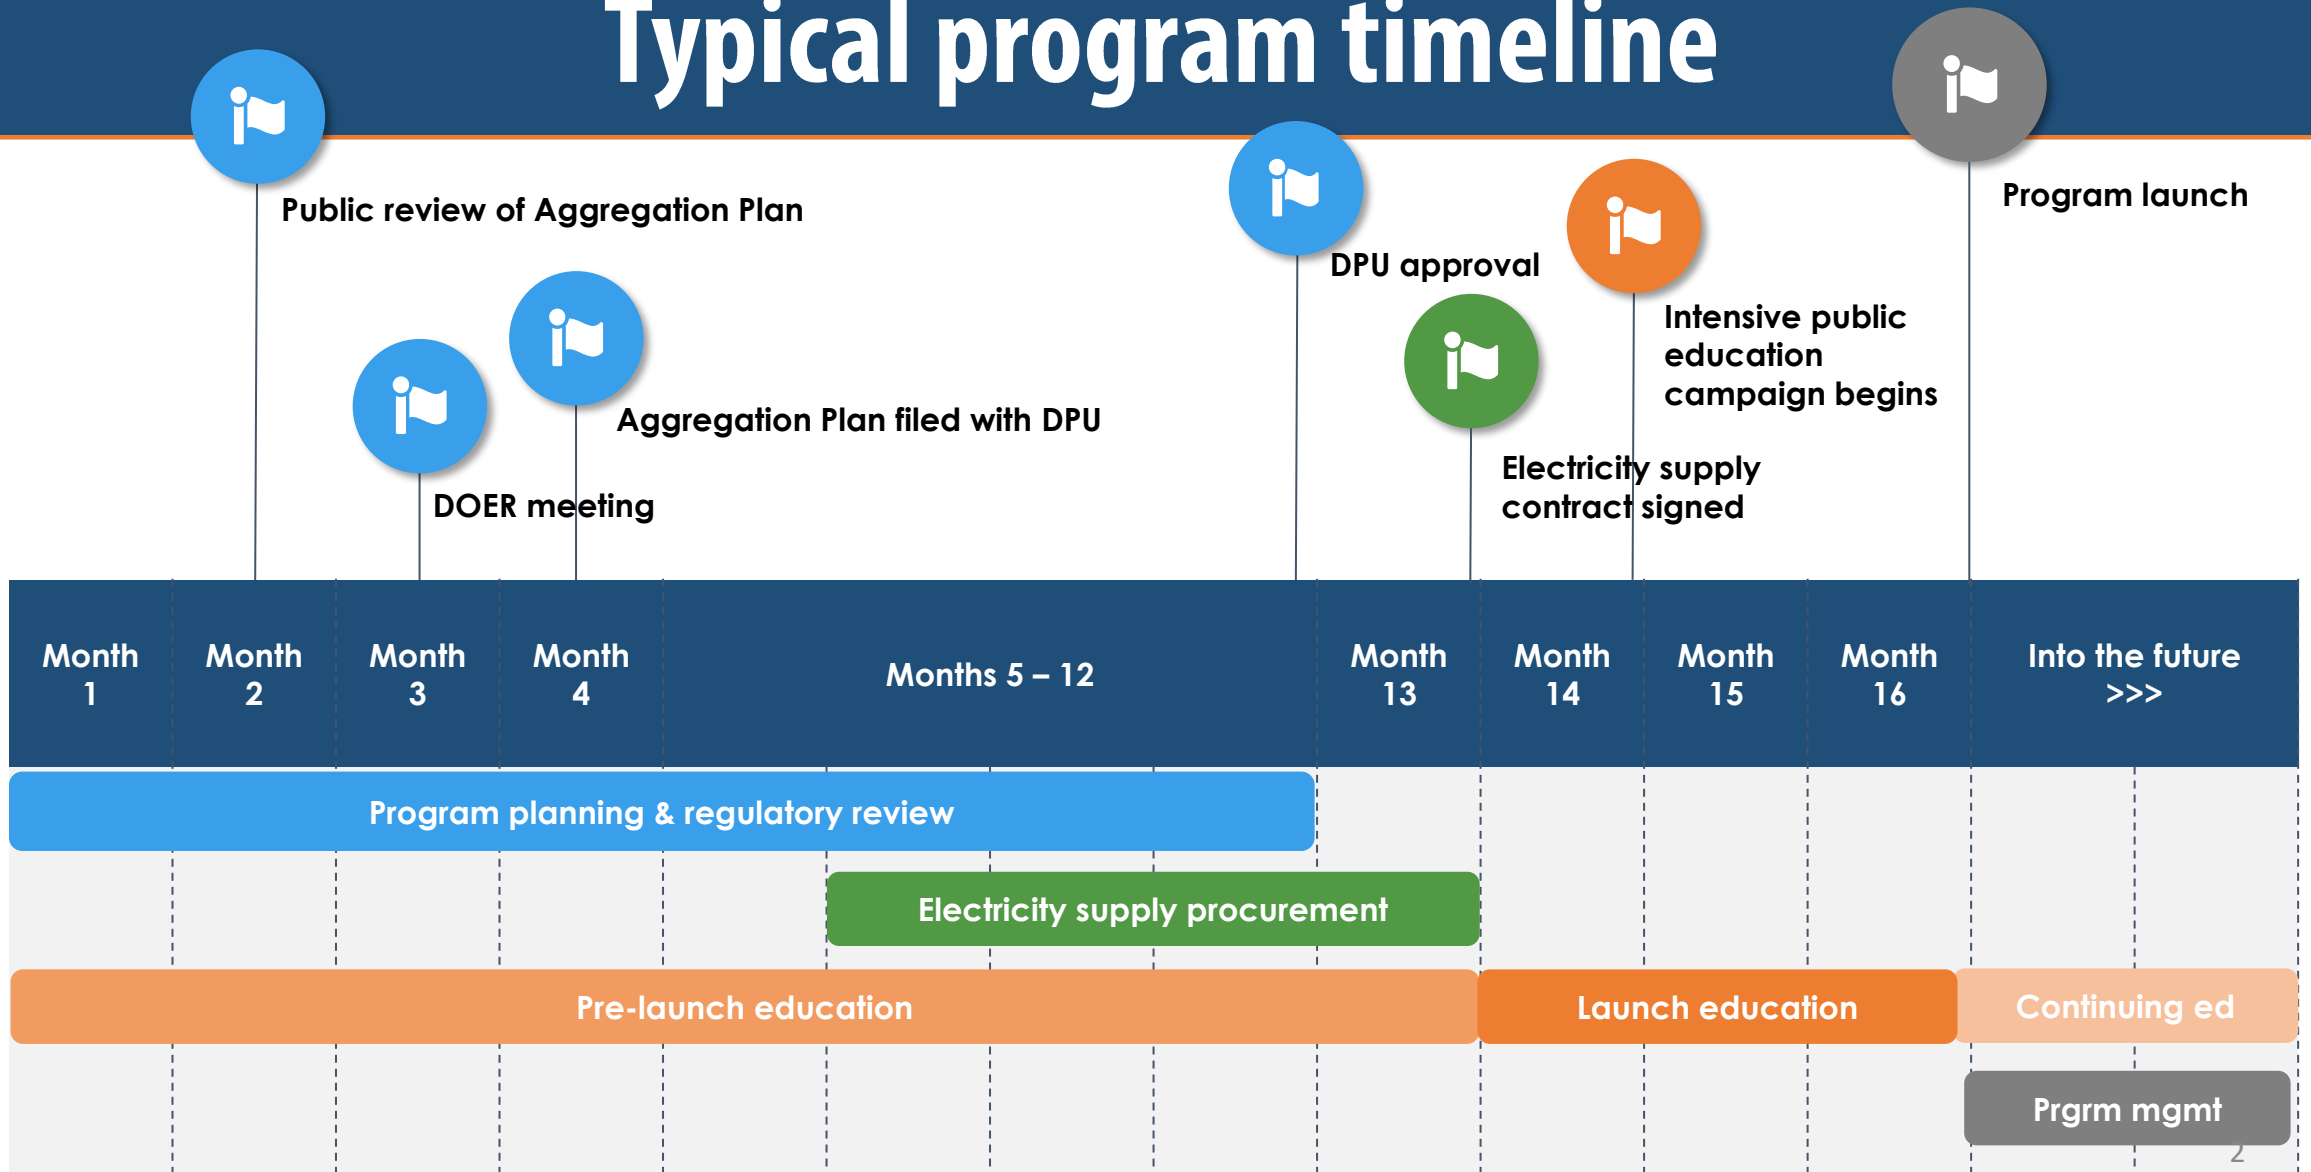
Typical program timeline

Public review of Aggregation Plan

DOER meeting

Aggregation Plan filed with DPU

DPU approval

Electricity supply contract signed

Intensive public education campaign begins

Program launch

| Month 1 | Month 2 | Month 3 | Month 4 | Months 5 – 12 | Month 13 | Month 14 | Month 15 | Month 16 | Into the future >>> |
|---|---|---|---|---|---|---|---|---|---|

Program planning & regulatory review

Electricity supply procurement

Pre-launch education

Launch education

Continuing ed

Prgrm mgmt

2